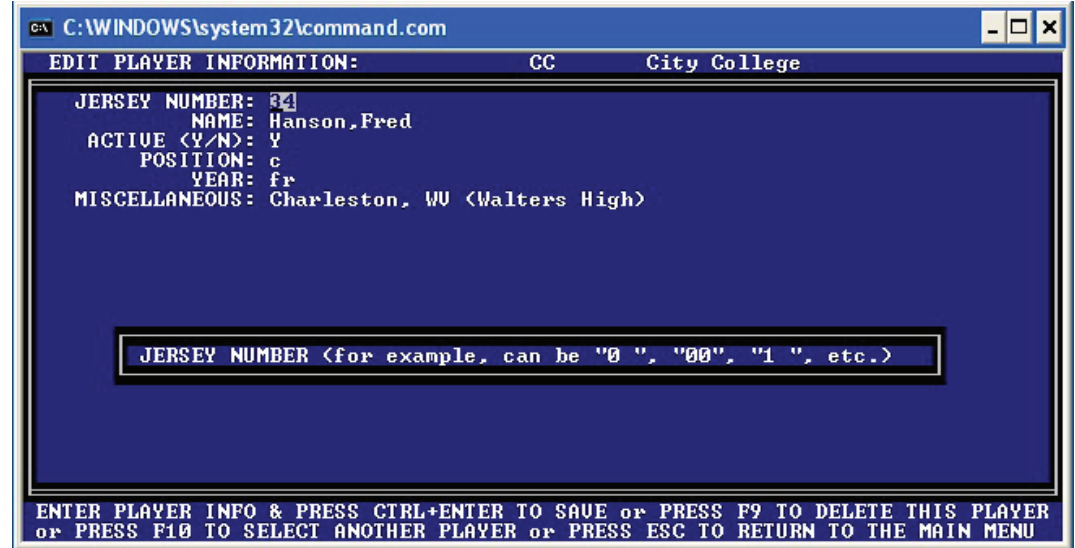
C:\WINDOWS\system32\command.com

EDIT PLAYER INFORMATION: CC City College

JERSEY NUMBER: 34
NAME: Hanson,Fred
ACTIVE (Y/N): Y
POSITION: c
YEAR: fr
MISCELLANEOUS: Charleston, WV (Walters High)

JERSEY NUMBER (for example, can be "0 ", "00", "1 ", etc.)

ENTER PLAYER INFO & PRESS CTRL+ENTER TO SAVE or PRESS F9 TO DELETE THIS PLAYER or PRESS F10 TO SELECT ANOTHER PLAYER or PRESS ESC TO RETURN TO THE MAIN MENU